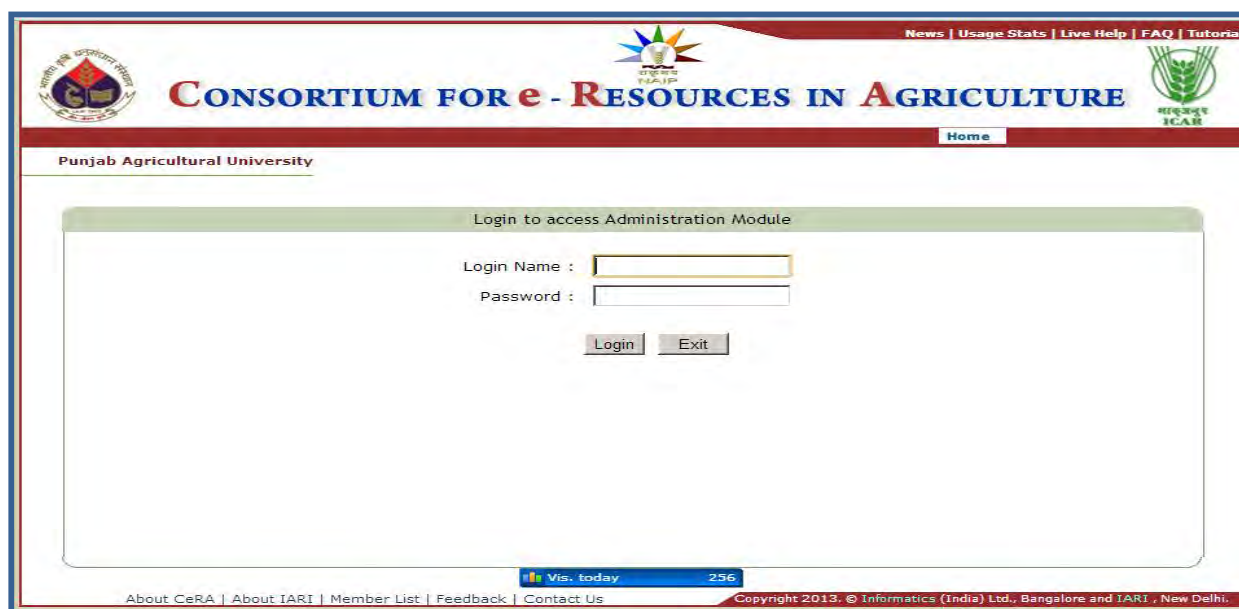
News | Usage Stats | Live Help | FAQ | Tutoria

NAIP

CONSORTIUM FOR e - RESOURCES IN AGRICULTURE

भाकृअनुप
ICAR

Home

Punjab Agricultural University

Login to access Administration Module

Login Name :
Password :

Login Exit

Vis. today 256

About CeRA | About IARI | Member List | Feedback | Contact Us

Copyright 2013. © Informatics (India) Ltd., Bangalore and IARI , New Delhi.